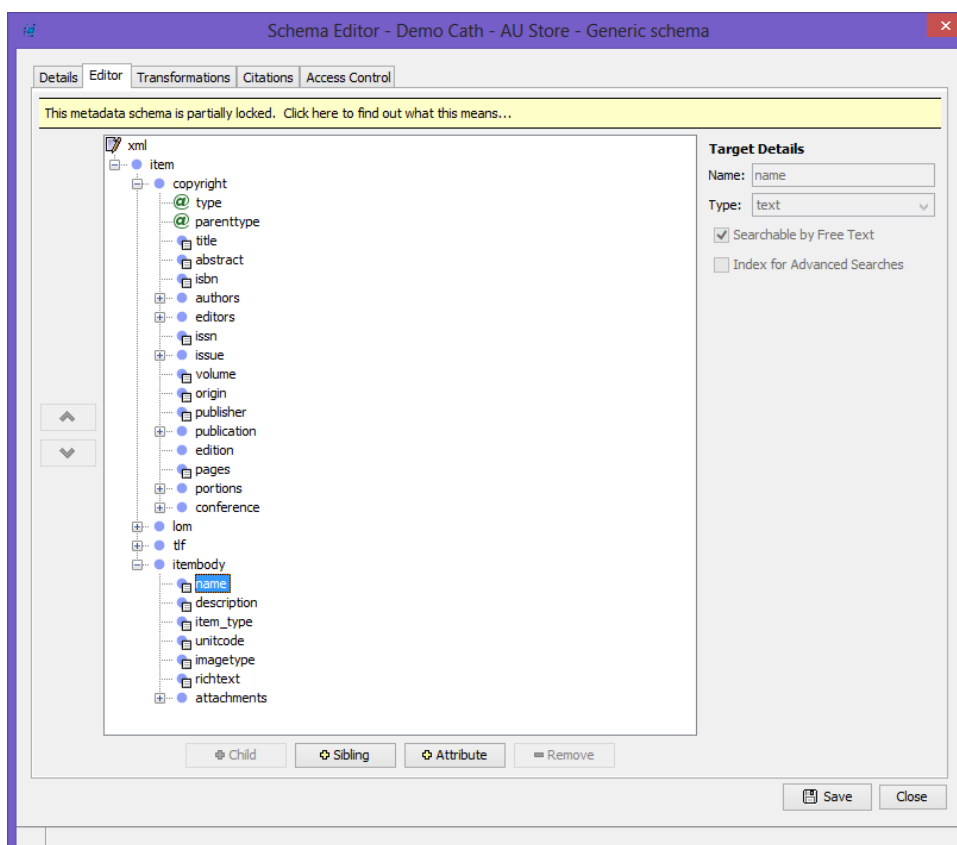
Schema Editor - Demo Cath - AU Store - Generic schema

Details | Editor | Transformations | Citations | Access Control

This metadata schema is partially locked. Click here to find out what this means...

xml
item
copyright
type
parenttype
title
abstract
isbn
authors
editors
issn
issue
volume
origin
publisher
publication
edition
pages
portions
conference
lom
tlf
itembody
name
description
item_type
unitcode
imagetype
richtext
attachments

Target Details
Name: name
Type: text
Searchable by Free Text
Index for Advanced Searches

Child | Sibling | Attribute | Remove

Save | Close